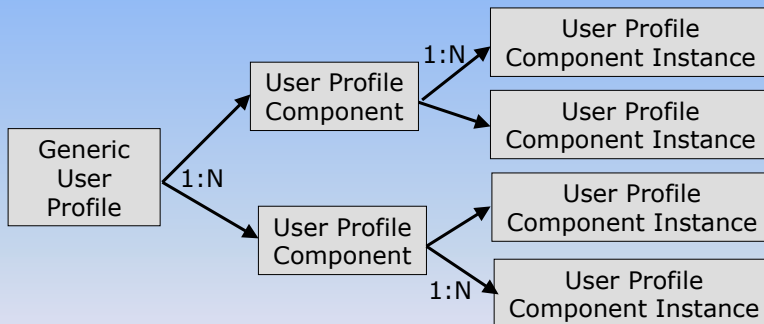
Generic User Profile

1:N

User Profile Component

1:N

User Profile Component Instance

User Profile Component Instance

User Profile Component

User Profile Component Instance

1:N

User Profile Component Instance